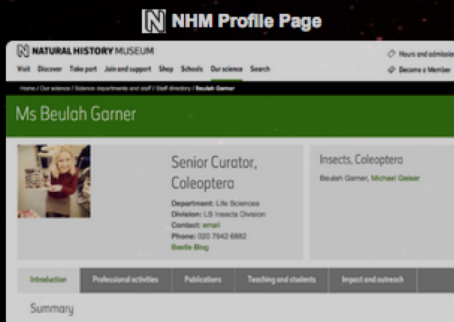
N NHM Profile Page

N NATURAL HISTORY MUSEUM

Hours and admission

Become a Member

Visit Discover Take part Join and support Shop Schools Our science Search

Home / Our science / Science departments and staff / Staff directory / Beulah Garner

Ms Beulah Garner

Senior Curator, Coleoptera

Department: Life Sciences
Division: LS Insects Division
Contact: email
Phone: 020 7942 6882
Beetle Blog

Insects, Coleoptera

Beulah Garner, Michael Geiser

Introduction | Professional activities | Publications | Teaching and students | Impact and outreach

Summary